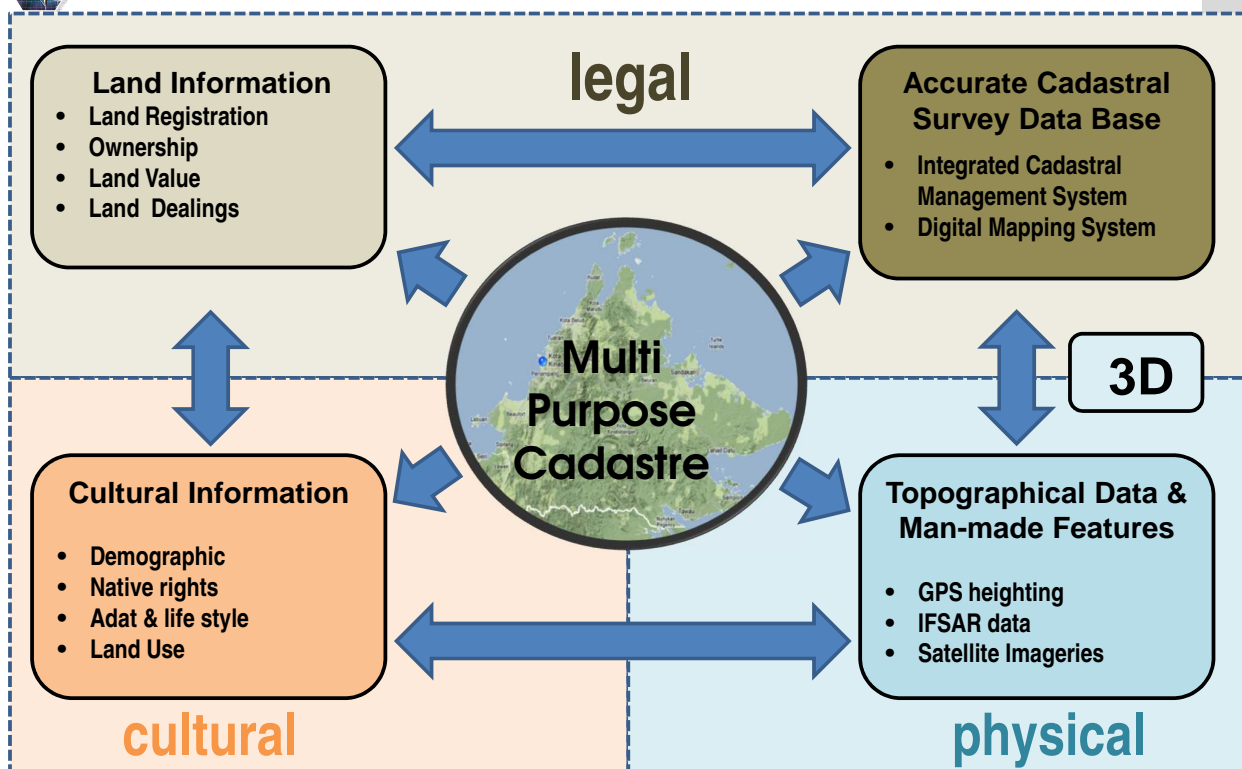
legal

Land Information
- Land Registration
- Ownership
- Land Value
- Land Dealings

Accurate Cadastral Survey Data Base
- Integrated Cadastral Management System
- Digital Mapping System

Multi Purpose Cadastre

3D

Cultural Information
- Demographic
- Native rights
- Adat & life style
- Land Use

Topographical Data & Man-made Features
- GPS heighting
- IFSAR data
- Satellite Imageries

cultural

physical